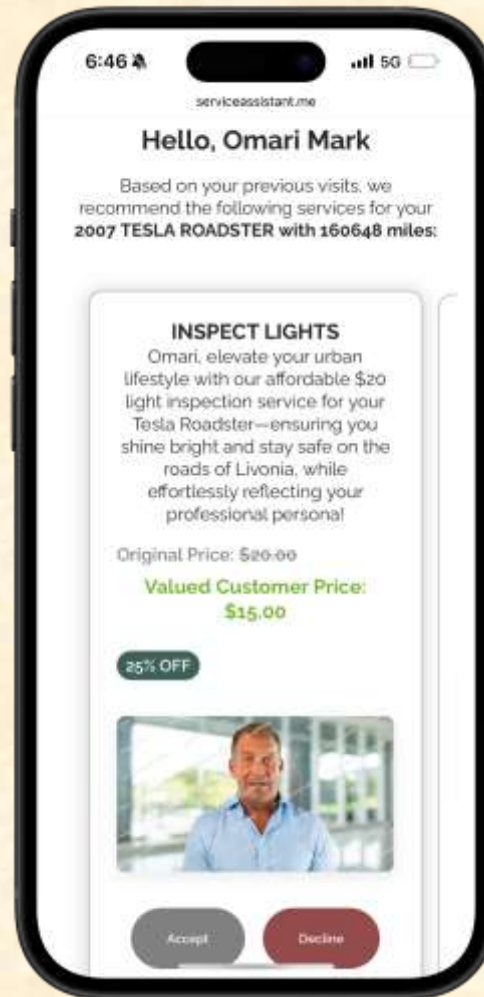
6:46

5G

serviceassistant.me

Hello, Omari Mark

Based on your previous visits, we recommend the following services for your **2007 TESLA ROADSTER with 160648 miles:**

INSPECT LIGHTS

Omari, elevate your urban lifestyle with our affordable $20 light inspection service for your Tesla Roadster—ensuring you shine bright and stay safe on the roads of Livonia, while effortlessly reflecting your professional persona!

Original Price: ~~$20.00~~

Valued Customer Price: $15.00

25% OFF

Accept

Decline